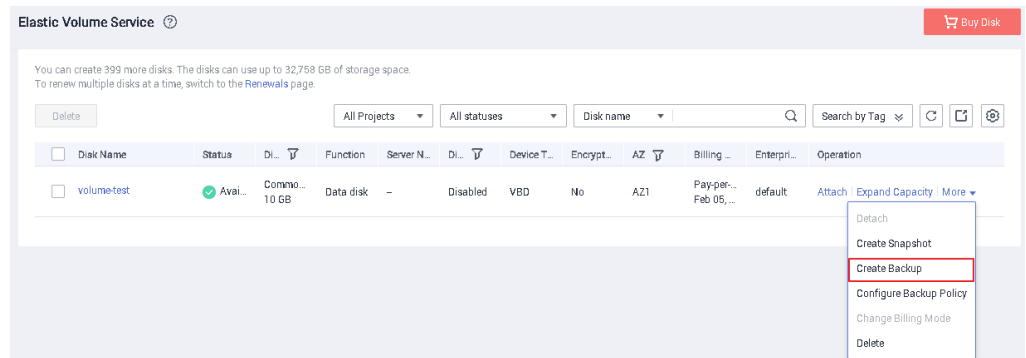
Elastic Volume Service ?

Buy Disk

You can create 399 more disks. The disks can use up to 32,758 GB of storage space.
To renew multiple disks at a time, switch to the Renewals page.

Delete

All Projects

All statuses

Disk name

Search by Tag

| Disk Name | Status | Di... | Function | Server N... | Di... | Device T... | Encrypt... | AZ | Billing ... | Enterpri... | Operation |
|---|---|---|---|---|---|---|---|---|---|---|---|
| volume-test | Avai... | Commo... 10 GB | Data disk | -- | Disabled | VBD | No | AZ1 | Pay-per-... Feb 05, ... | default | Attach \| Expand Capacity \| More |

Detach
Create Snapshot
Create Backup
Configure Backup Policy
Change Billing Mode
Delete